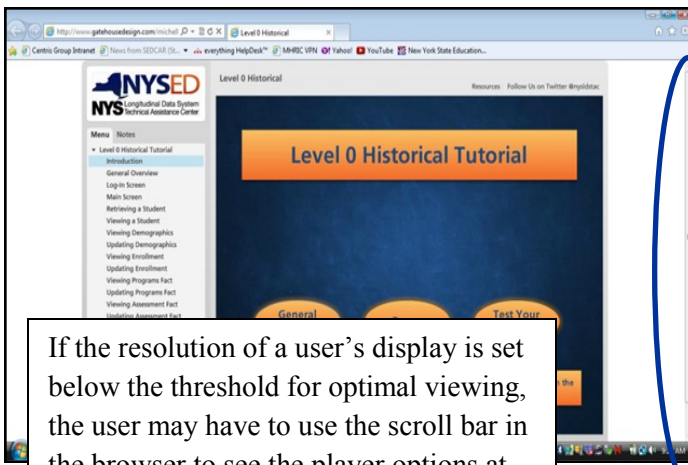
http://www.gatehousedesign.com/michell

Level 0 Historical

Centris Group Intranet · News from SEDCAR (St... · everything HelpDesk™ · MHRIC VPN · Yahoo! · YouTube · New York State Education...

NYSED
NYS Longitudinal Data System Technical Assistance Center

Level 0 Historical

Resources   Follow Us on Twitter @nysldstac

Menu   Notes

Level 0 Historical Tutorial
Introduction
General Overview
Log-In Screen
Main Screen
Retrieving a Student
Viewing a Student
Viewing Demographics
Updating Demographics
Viewing Enrollment
Updating Enrollment
Viewing Programs Fact
Updating Programs Fact
Viewing Assessment Fact
Updating Assessment Fact

Level 0 Historical Tutorial

General

Test Your

the

If the resolution of a user's display is set below the threshold for optimal viewing, the user may have to use the scroll bar in the browser to see the player options at